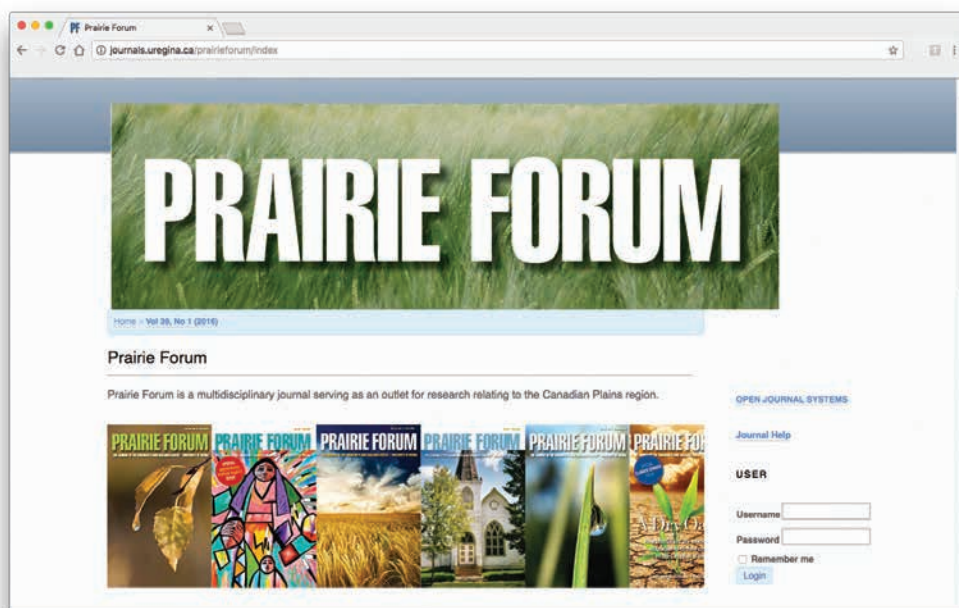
PF Prairie Forum

journals.uregina.ca/prairieforum/index

PRAIRIE FORUM

Home > Vol 39, No 1 (2016)

Prairie Forum

Prairie Forum is a multidisciplinary journal serving as an outlet for research relating to the Canadian Plains region.

PRAIRIE FORUM

PRAIRIE FORUM

PRAIRIE FORUM

PRAIRIE FORUM

PRAIRIE FORUM

PRAIRIE FORUM

OPEN JOURNAL SYSTEMS

Journal Help

USER

Username

Password

Remember me

Login